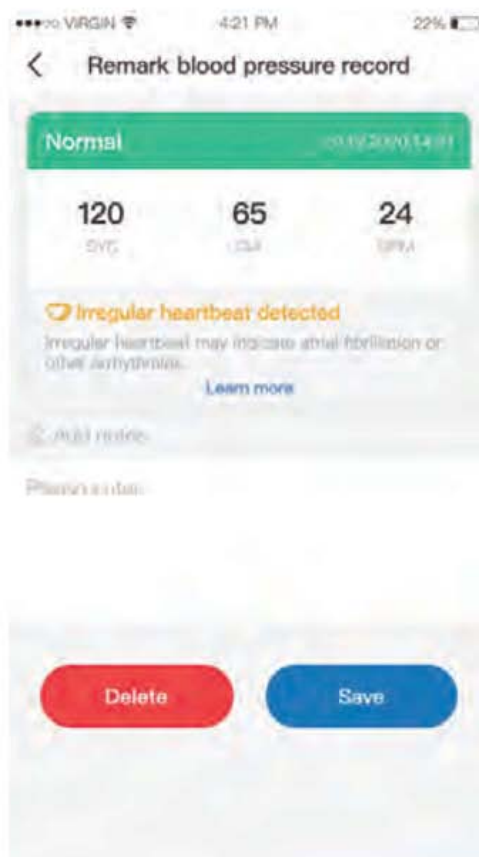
•••○○ VIRGIN 4:21 PM 22%

<

Remark blood pressure record

Normal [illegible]

120
SYS

65
DIA

24
BPM

Irregular heartbeat detected

Irregular heartbeat may indicate atrial fibrillation or other arrhythmias.

Learn more

Add remarks

Please enter

Delete

Save